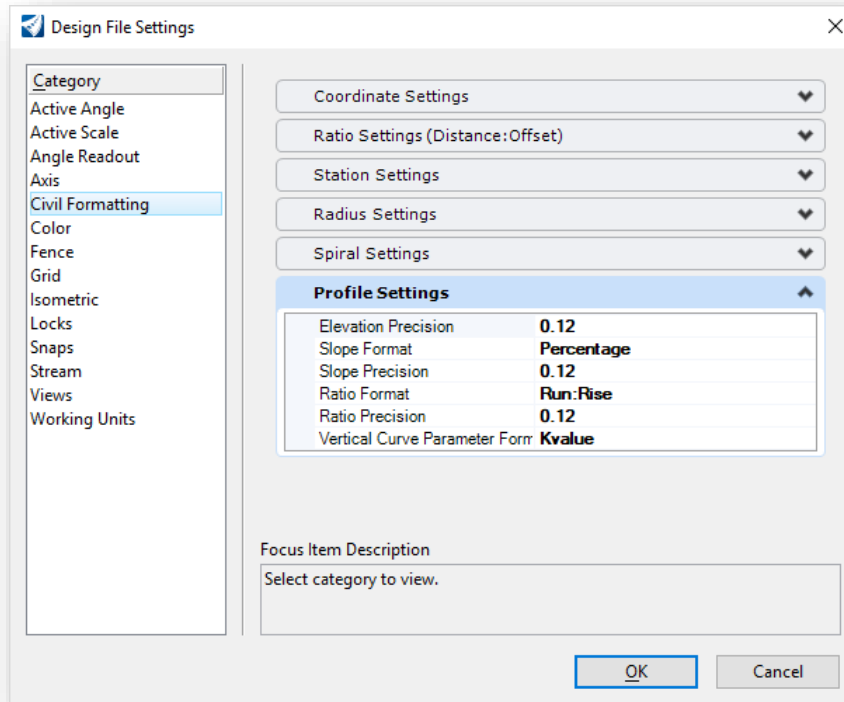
Design File Settings

Category
Active Angle
Active Scale
Angle Readout
Axis
Civil Formatting
Color
Fence
Grid
Isometric
Locks
Snaps
Stream
Views
Working Units

Coordinate Settings
Ratio Settings (Distance:Offset)
Station Settings
Radius Settings
Spiral Settings
Profile Settings

| | |
|---|---|
| Elevation Precision | 0.12 |
| Slope Format | Percentage |
| Slope Precision | 0.12 |
| Ratio Format | Run:Rise |
| Ratio Precision | 0.12 |
| Vertical Curve Parameter Form | Kvalue |

Focus Item Description
Select category to view.

OK
Cancel